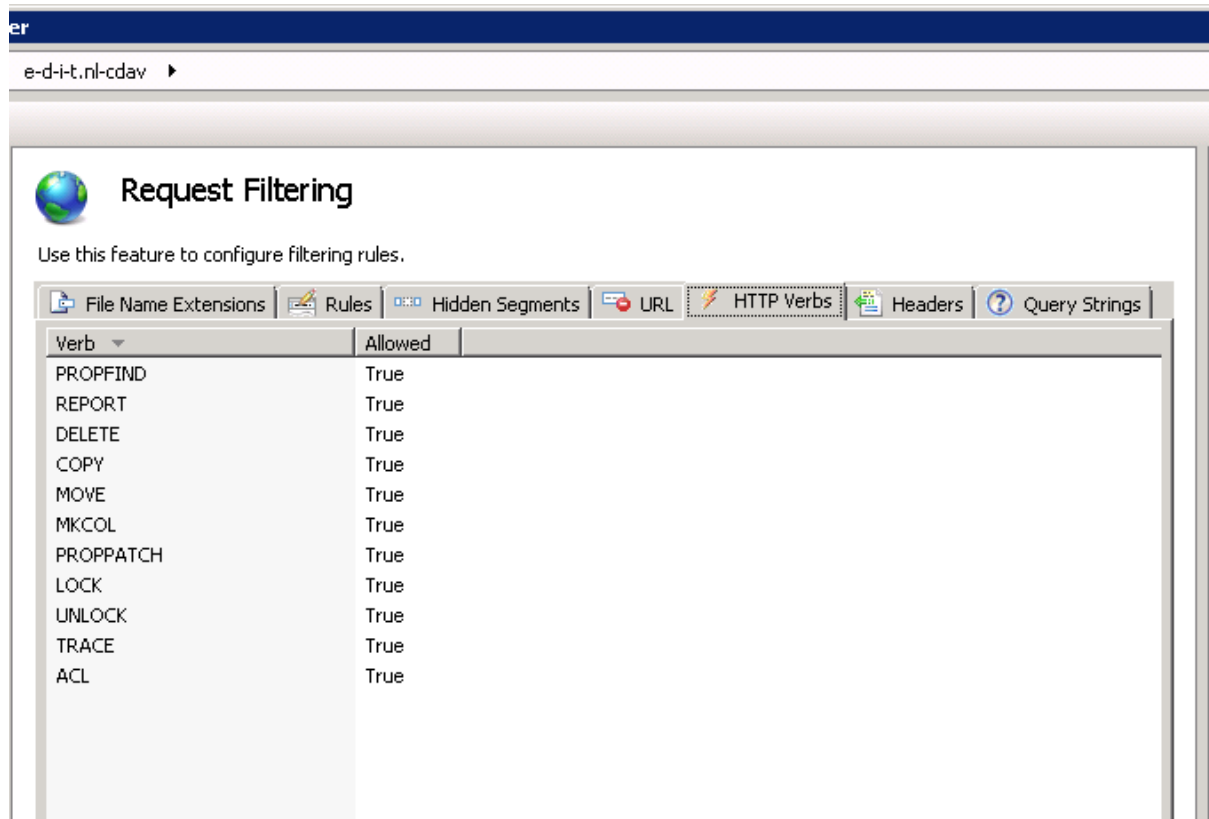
er

e-d-i-t.nl-cdav ▸

Request Filtering

Use this feature to configure filtering rules.

File Name Extensions | Rules | Hidden Segments | URL | HTTP Verbs | Headers | Query Strings

| Verb | Allowed |
|---|---|
| PROPFIND | True |
| REPORT | True |
| DELETE | True |
| COPY | True |
| MOVE | True |
| MKCOL | True |
| PROPPATCH | True |
| LOCK | True |
| UNLOCK | True |
| TRACE | True |
| ACL | True |